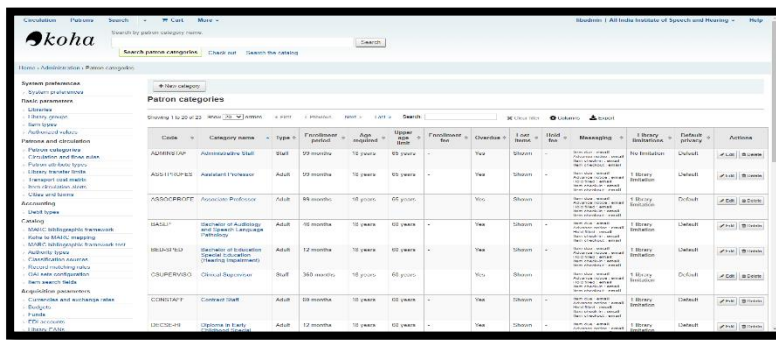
Circulation Patrons Search Cart More

Staffmin | All India Institute of Speech and Hearing Help

koha

Search by patron category name

Search

Search patron categories Check out Search the catalog

Home › Administration › Patron categories

System preferences
System preferences
Basic parameters
Libraries
Library groups
Item types
Authorized values
Patrons and circulation
Patron categories
Circulation and fine rules
Patron attribute types
Library transfer limits
Transport cost matrix
Item circulation alerts
Cities and towns
Accounting
Debit types
Catalog
MARC bibliographic framework
Koha to MARC mapping
MARC bibliographic framework test
Authority types
Classification sources
Record matching rules
OAI sets configuration
Item search fields
Acquisition parameters
Currencies and exchange rates
Budgets
Funds
EDI accounts
Library EANs

+ New category

Patron categories

Showing 1 to 20 of 23 Show 20 entries First Previous Next Last Search: Clear filter Columns Export

| Code | Category name | Type | Enrollment period | Age required | Upper age limit | Enrollment fee | Overdue | Lost items | Hold fee | Messaging | Library limitations | Default privacy | Actions |
|---|---|---|---|---|---|---|---|---|---|---|---|---|---|
| ADMINSTAF | Administrative Staff | Staff | 99 months | 18 years | 65 years | - | Yes | Shown | - | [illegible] | No limitation | Default | Edit Delete |
| ASSTPROFES | Assistant Professor | Staff | 99 months | 18 years | 65 years | - | Yes | Shown | - | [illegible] | 1 library limitation | Default | Edit Delete |
| ASSOCPROF | Associate Professor | Staff | 99 months | 18 years | 65 years | - | Yes | Shown | - | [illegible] | 1 library limitation | Default | Edit Delete |
| BASLP | Bachelor of Audiology and Speech Language Pathology | Adult | 48 months | 18 years | 65 years | - | Yes | Shown | - | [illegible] | 1 library limitation | Default | Edit Delete |
| BEDSPHD | Bachelor of Education Special Education (Hearing Impairment) | Adult | 12 months | 18 years | 60 years | - | Yes | Shown | - | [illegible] | 1 library limitation | Default | Edit Delete |
| CSUPERVISO | Clinical Supervisor | Staff | 360 months | 18 years | 65 years | - | Yes | Shown | - | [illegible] | 1 library limitation | Default | Edit Delete |
| CONSTAFF | Contract Staff | Adult | 60 months | 18 years | 60 years | - | Yes | Shown | - | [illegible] | 1 library limitation | Default | Edit Delete |
| DECSEHI | Diploma in Early Childhood Special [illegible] | Adult | 12 months | 18 years | 60 years | - | Yes | Shown | - | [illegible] | 1 library limitation | Default | Edit Delete |